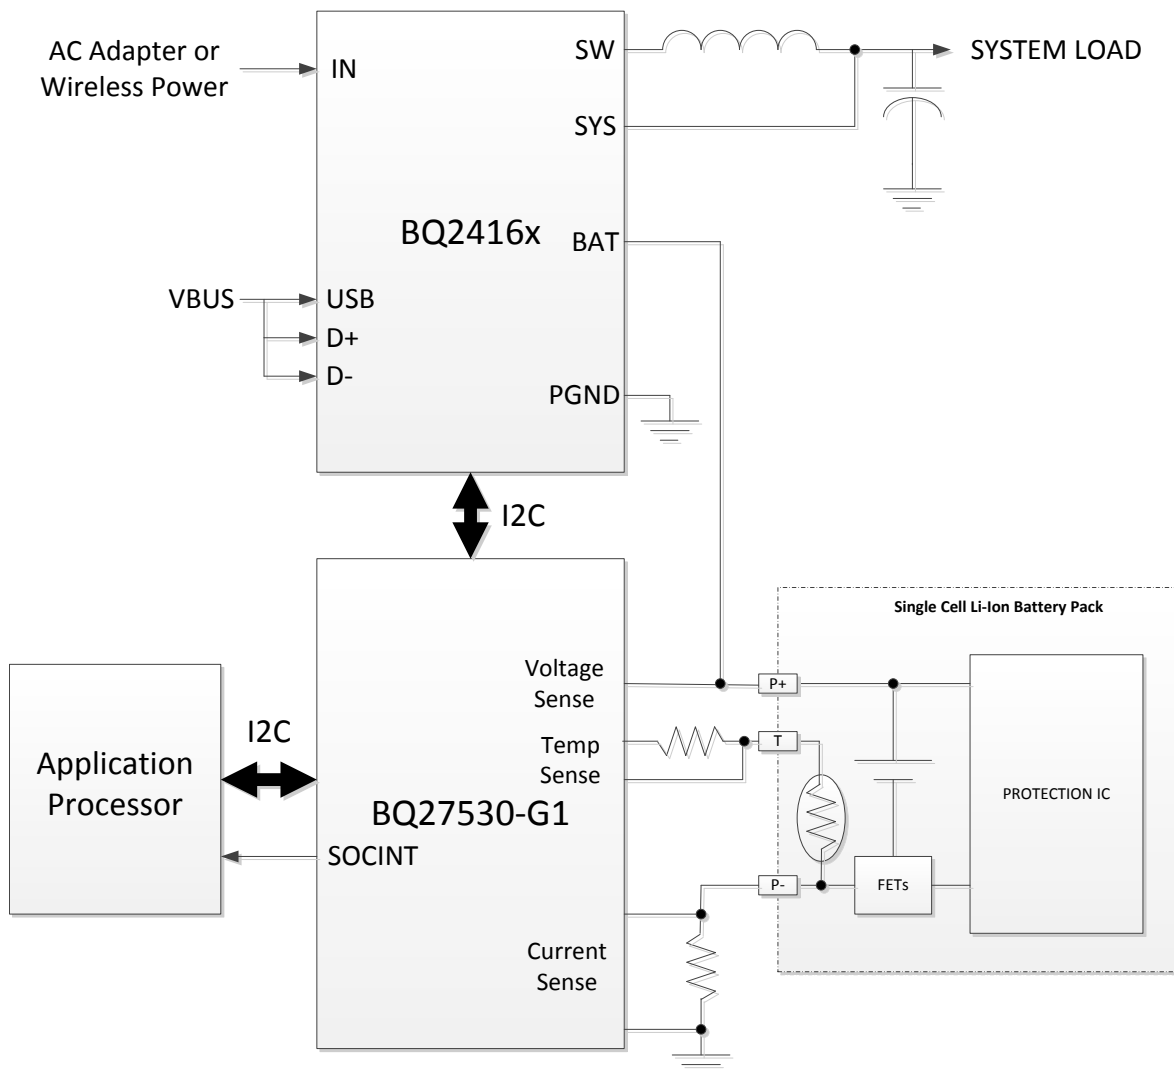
AC Adapter or Wireless Power

IN

SW

SYSTEM LOAD

SYS

BQ2416x

BAT

VBUS

USB

D+

D-

PGND

I2C

Single Cell Li-Ion Battery Pack

Voltage Sense

P+

Application Processor

I2C

Temp Sense

T

PROTECTION IC

BQ27530-G1

SOCINT

P-

FETs

Current Sense